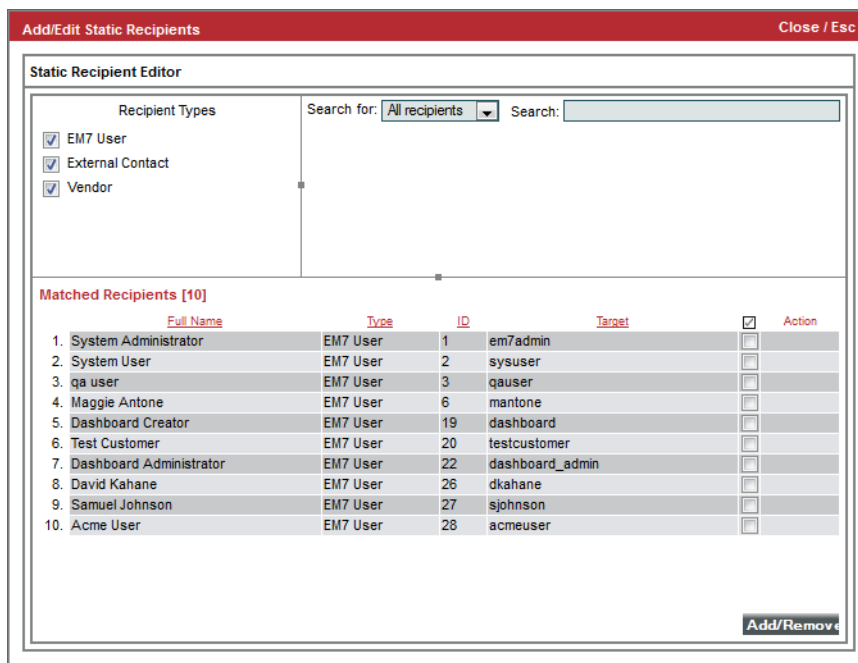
Add/Edit Static Recipients

Close / Esc

Static Recipient Editor

Recipient Types

EM7 User

External Contact

Vendor

Search for: All recipients

Search:

Matched Recipients [10]

| | Full Name | Type | ID | Target | | Action |
|---|---|---|---|---|---|---|
| 1. | System Administrator | EM7 User | 1 | em7admin | | |
| 2. | System User | EM7 User | 2 | sysuser | | |
| 3. | qa user | EM7 User | 3 | qauser | | |
| 4. | Maggie Antone | EM7 User | 6 | mantone | | |
| 5. | Dashboard Creator | EM7 User | 19 | dashboard | | |
| 6. | Test Customer | EM7 User | 20 | testcustomer | | |
| 7. | Dashboard Administrator | EM7 User | 22 | dashboard_admin | | |
| 8. | David Kahane | EM7 User | 26 | dkahane | | |
| 9. | Samuel Johnson | EM7 User | 27 | sjohnson | | |
| 10. | Acme User | EM7 User | 28 | acmeuser | | |

Add/Remove